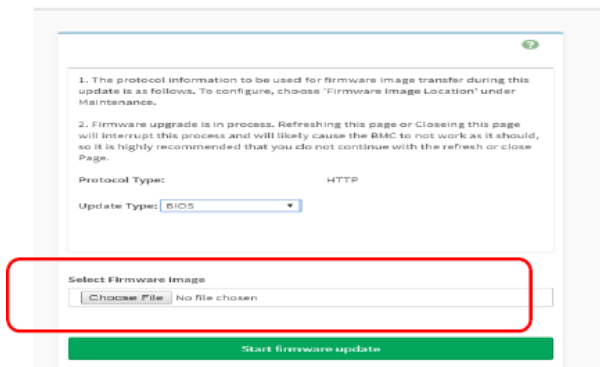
1. The protocol information to be used for firmware image transfer during this update is as follows. To configure, choose 'Firmware Image Location' under Maintenance.

2. Firmware upgrade is in process. Refreshing this page or Closeing this page will interrupt this process and will likely cause the BMC to not work as it should, so it is highly recommended that you do not continue with the refresh or close Page.

Protocol Type: HTTP

Update Type: BIOS

Select Firmware Image

Choose File No file chosen

Start firmware update